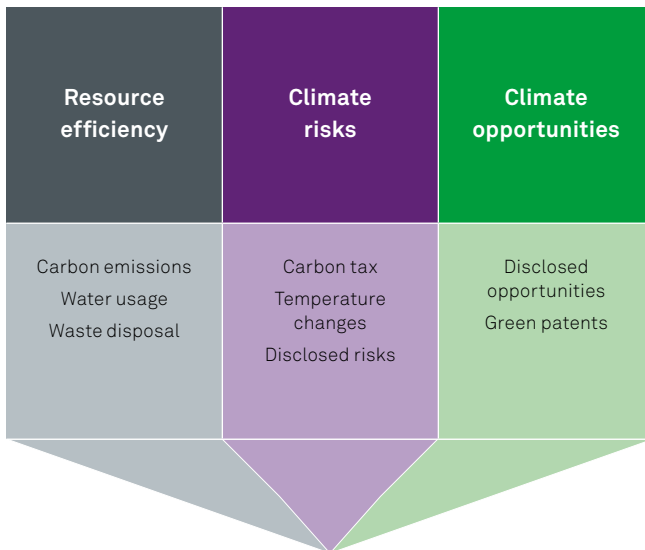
| Resource efficiency | Climate risks | Climate opportunities |
|---|---|---|
| Carbon emissions<br>Water usage<br>Waste disposal | Carbon tax<br>Temperature changes<br>Disclosed risks | Disclosed opportunities<br>Green patents |